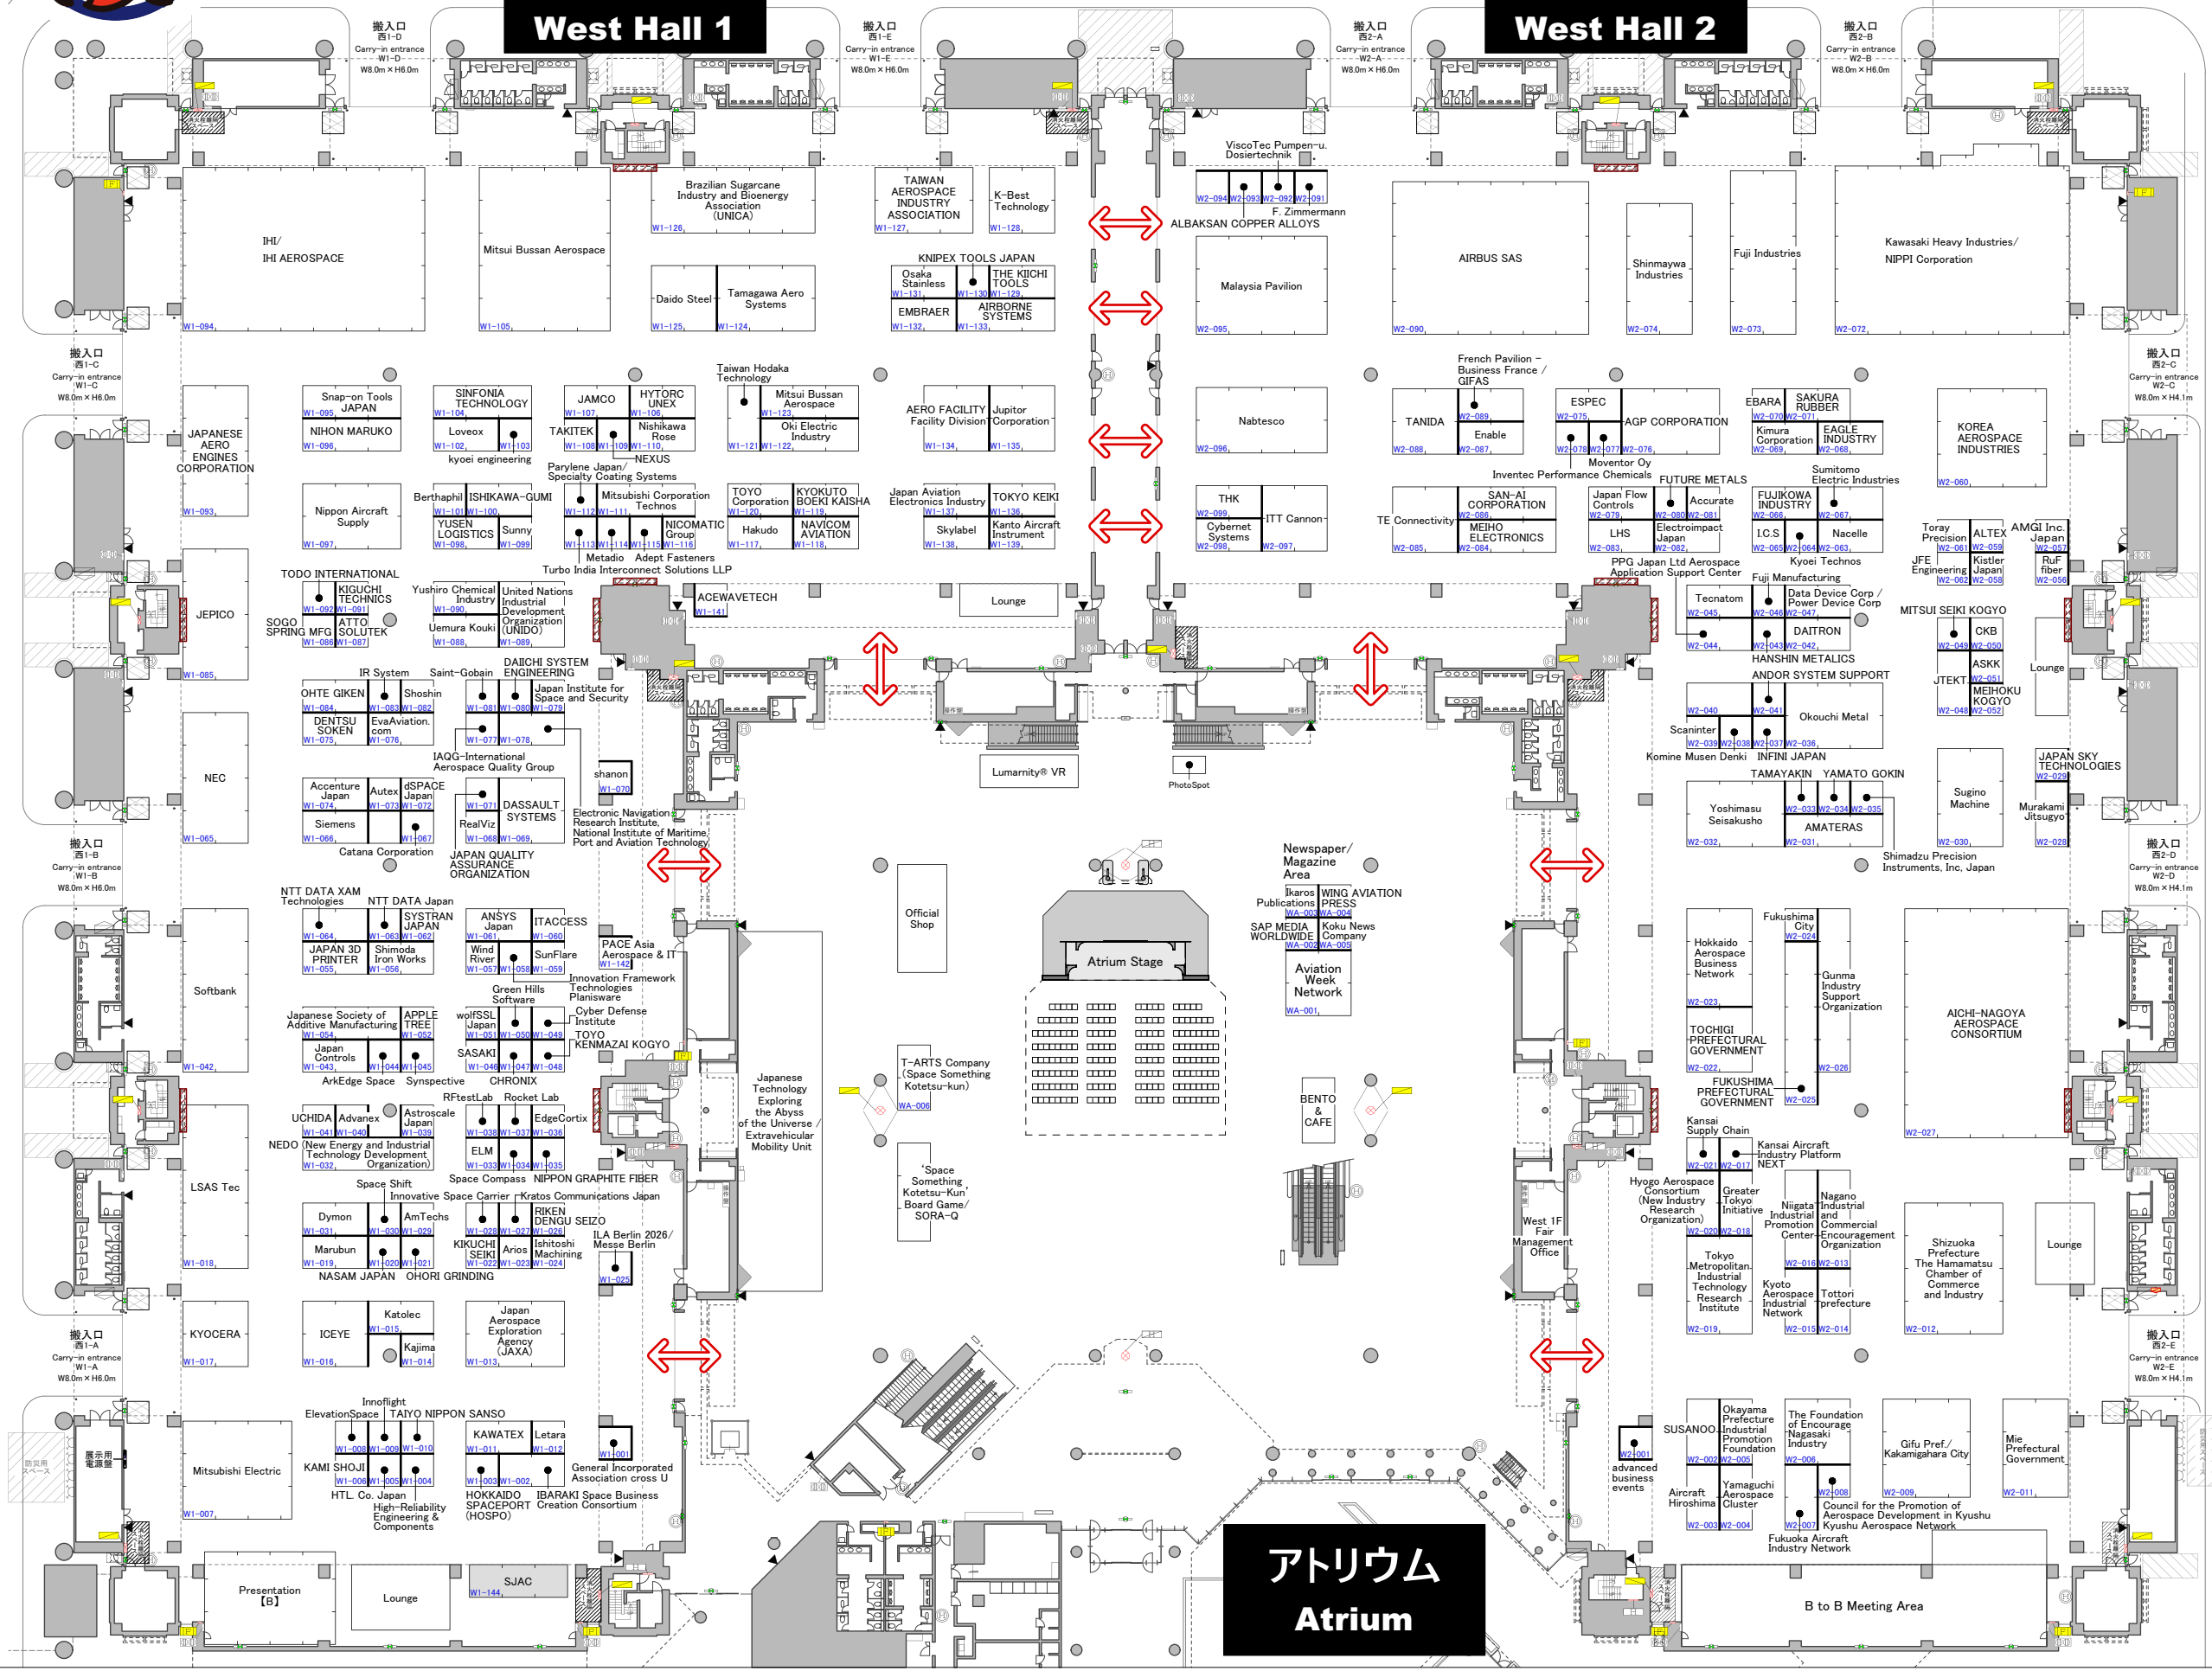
West Hall 1

West Hall 2

搬入口
西1-D
Carry-in entrance
W1-D
W8.0m × H6.0m

搬入口
西1-E
Carry-in entrance
W1-E
W8.0m × H6.0m

搬入口
西2-A
Carry-in entrance
W2-A
W8.0m × H6.0m

搬入口
西2-B
Carry-in entrance
W2-B
W8.0m × H6.0m

IHI/
IHI AEROSPACE
W1-094

Mitsui Bussan Aerospace
W1-105

Brazilian Sugarcane Industry and Bioenergy Association (UNICA)
W1-126

TAIWAN AEROSPACE INDUSTRY ASSOCIATION
W1-127

K-Best Technology
W1-128

Daido Steel
W1-125

Tamagawa Aero Systems
W1-124

KNIPEX TOOLS JAPAN
Osaka Stainless
W1-131
THE KIICHI TOOLS
W1-130 W1-129
EMBRAER
W1-132
AIRBORNE SYSTEMS
W1-133

ViscoTec Pumpen-u. Dosiertechnik
W2-094 W2-093 W2-092 W2-091
F. Zimmermann
ALBAKSAN COPPER ALLOYS

Malaysia Pavilion
W2-095

AIRBUS SAS
W2-090

Shinmaywa Industries
W2-074

Fuji Industries
W2-073

Kawasaki Heavy Industries/
NIPPI Corporation
W2-072

搬入口
西1-C
Carry-in entrance
W1-C
W8.0m × H6.0m

搬入口
西2-C
Carry-in entrance
W2-C
W8.0m × H4.1m

JAPANESE AERO ENGINES CORPORATION
W1-093

Snap-on Tools JAPAN
W1-095
NIHON MARUKO
W1-096

SINFONIA TECHNOLOGY
W1-104
Loveox
W1-102
W1-103
kyoei engineering

JAMCO
W1-107
HYTORC UNEX
W1-106
TAKITEK
Nishikawa Rose
W1-108 W1-109 W1-110
NEXUS

Taiwan Hodaka Technology
Mitsui Bussan Aerospace
W1-123
Oki Electric Industry
W1-121 W1-122

AERO FACILITY Facility Division
W1-134
Jupitor Corporation
W1-135

Nabtesco
W2-096

French Pavilion - Business France / GIFAS
TANIDA
W2-088
W2-089
Enable
W2-087

ESPEC
W2-075
AGP CORPORATION
W2-078 W2-077 W2-076
Moventor Oy
Inventec Performance Chemicals

EBARA
W2-070
SAKURA RUBBER
W2-071
Kimura Corporation
W2-069
EAGLE INDUSTRY
W2-068

KOREA AEROSPACE INDUSTRIES
W2-060

Nippon Aircraft Supply
W1-097

Berthaphil
ISHIKAWA-GUMI
W1-101 W1-100
YUSEN LOGISTICS
W1-098
Sunny
W1-099

Parylene Japan/ Specialty Coating Systems
Mitsubishi Corporation Technos
W1-112 W1-111
NICOMATIC Group
W1-113 W1-114 W1-115 W1-116
Metadio Adept Fasteners
Turbo India Interconnect Solutions LLP

TOYO Corporation
W1-120
KYOKUTO BOEKI KAISHA
W1-119
Hakudo
W1-117
NAVICOM AVIATION
W1-118

Japan Aviation Electronics Industry
W1-137
TOKYO KEIKI
W1-136
Skylabel
W1-138
Kanto Aircraft Instrument
W1-139

THK
W2-099
Cybernet Systems
W2-098
ITT Cannon
W2-097

TE Connectivity
W2-085
SAN-AI CORPORATION
W2-086
MEIHO ELECTRONICS
W2-084

FUTURE METALS
Japan Flow Controls
W2-079
Accurate
W2-080 W2-081
LHS
W2-083
Electroimpact Japan
W2-082

Sumitomo Electric Industries
FUJIKOWA INDUSTRY
W2-066
W2-067
I.C.S
W2-065 W2-064
Nacelle
W2-063

Toray Precision
W2-061
ALTEX
W2-059
AMGI Inc. Japan
W2-057
JFE Engineering
W2-062
Kistler Japan
W2-058
RuF fiber
W2-056

TODO INTERNATIONAL
KIGUCHI TECHNICS
W1-092 W1-091
SOGO SPRING MFG
W1-086
ATTO SOLUTEK
W1-087

JEPICO
W1-085

Yushiro Chemical Industry
W1-090
Uemura Kouki
W1-088
United Nations Industrial Development Organization (UNIDO)
W1-089

ACEWAVETECH
W1-141

Lounge

PPG Japan Ltd Aerospace Application Support Center
Kyoei Technos
Fuji Manufacturing
Tecnatom
W2-045
W2-046
Data Device Corp / Power Device Corp
W2-047
W2-044
W2-043
DAITRON
W2-042
HANSHIN METALICS

MITSUI SEIKI KOGYO
CKB
W2-049 W2-050
JTEKT
ASKK
W2-051
MEIHOKU KOGYO
W2-048 W2-052

Lounge

IR System
Saint-Gobain
DAIICHI SYSTEM ENGINEERING
OHTE GIKEN
W1-084
Shoshin
W1-083 W1-082
DENTSU SOKEN
W1-075
EvaAviation.com
W1-076
W1-081 W1-080 W1-079
Japan Institute for Space and Security
W1-077 W1-078
IAQG-International Aerospace Quality Group

ANDOR SYSTEM SUPPORT
W2-040
W2-041
Okouchi Metal
Scaninter
W2-039 W2-038 W2-037 W2-036
Komine Musen Denki
INFINI JAPAN

Lumarrity® VR

PhotoSpot

NEC
W1-065

Accenture Japan
W1-074
Autex
dSPACE Japan
W1-073 W1-072
Siemens
W1-066
W1-067
Catana Corporation

shanon
W1-070

W1-071
DASSAULT SYSTEMS
RealViz
W1-068 W1-069
JAPAN QUALITY ASSURANCE ORGANIZATION

Electronic Navigation Research Institute, National Institute of Maritime, Port and Aviation Technology

TAMAYAKIN
YAMATO GOKIN
Yoshimasu Seisakusho
W2-032
W2-033 W2-034 W2-035
AMATERAS
W2-031

Sugino Machine
W2-030

JAPAN SKY TECHNOLOGIES
W2-029
Murakami Jitsugyo
W2-028

Shimadzu Precision Instruments, Inc, Japan

搬入口
西1-B
Carry-in entrance
W1-B
W8.0m × H6.0m

搬入口
西2-D
Carry-in entrance
W2-D
W8.0m × H4.1m

NTT DATA XAM Technologies
NTT DATA Japan
SYSTRAN JAPAN
W1-064 W1-063 W1-062
JAPAN 3D PRINTER
W1-055
Shimoda Iron Works
W1-056

ANSYS Japan
W1-061
ITACCESS
W1-060
Wind River
W1-057
SunFlare
W1-058 W1-059

PACE Asia Aerospace & IT
W1-142
Innovation Framework Technologies
Planisware
Green Hills Software

Official Shop

Newspaper/ Magazine Area
Ikaros Publications
WA-003
WING AVIATION PRESS
WA-004
SAP MEDIA WORLDWIDE
WA-002
Koku News Company
WA-005
Aviation Week Network
WA-001

Atrium Stage

Softbank
W1-042

Japanese Society of Additive Manufacturing
W1-054
APPLE TREE
W1-053 W1-052
Japan Controls
W1-043
W1-044 W1-045
ArkEdge Space
Synspective

wolfSSL Japan
W1-051 W1-050 W1-049
SASAKI
W1-046 W1-047 W1-048
CHRONIX
Cyber Defense Institute
TOYO KENMAZAI KOGYO

Japanese Technology Exploring the Abyss of the Universe Extravehicular Mobility Unit

T-ARTS Company (Space Something Kotetsu-kun)
WA-006

Hokkaido Aerospace Business Network
W2-023
Fukushima City
W2-024
Gunma Industry Support Organization
TOCHIGI PREFECTURAL GOVERNMENT
W2-022
W2-026
FUKUSHIMA PREFECTURAL GOVERNMENT
W2-025

AICHI-NAGOYA AEROSPACE CONSORTIUM
W2-027

RFtestLab
Rocket Lab
UCHIDA
Advanex
Astroscale Japan
W1-041 W1-040 W1-039
NEDO (New Energy and Industrial Technology Development Organization)
W1-032

EdgeCortix
W1-038 W1-037 W1-036
ELM
W1-033 W1-034 W1-035
Space Compass
NIPPON GRAPHITE FIBER

BENTO & CAFE

Kansai Supply Chain
Kansai Aircraft Industry Platform
W2-021 W2-017
NEXT

LSAS Tec
W1-018

Space Shift
Innovative Space Carrier
Kratos Communications Japan
Dymon
W1-031
AmTechs
W1-030 W1-029
Marubun
W1-019
W1-020 W1-021
NASAM JAPAN
OHORI GRINDING

RIKEN
DENGU SEIZO
W1-028 W1-027 W1-026
KIKUCHI SEIKI
Arios
Ishitoshi Machining
W1-022 W1-023 W1-024

ILA Berlin 2026/ Messe Berlin
W1-025

'Space Something Kotetsu-Kun' Board Game/ SORA-Q

West 1F Fair Management Office

Hyogo Aerospace Consortium (New Industry Research Organization)
Greater Tokyo Initiative
W2-020 W2-018
Niigata Industrial Promotion Center
Nagano Industrial and Commercial Encouragement Organization
Tokyo Metropolitan Industrial Technology Research Institute
W2-019
W2-016 W2-013
Kyoto Aerospace Industrial Network
Tottori prefecture
W2-015 W2-014

Shizuoka Prefecture The Hamamatsu Chamber of Commerce and Industry
W2-012

Lounge

KYOCERA
W1-017

ICEYE
W1-016
Katolec
W1-015
Kajima
W1-014

Japan Aerospace Exploration Agency (JAXA)
W1-013

搬入口
西1-A
Carry-in entrance
W1-A
W8.0m × H6.0m

搬入口
西2-E
Carry-in entrance
W2-E
W8.0m × H4.1m

展示用電源盤

Mitsubishi Electric
W1-007

Innoflight
ElevationSpace
TAIYO NIPPON SANSO
W1-008 W1-009 W1-010
KAMI SHOJI
W1-006 W1-005 W1-004
HTL. Co. Japan
High-Reliability Engineering & Components

KAWATEX
W1-011
Letara
W1-012
W1-003 W1-002
HOKKAIDO SPACEPORT (HOSPO)
IBARAKI Space Business Creation Consortium

W1-001
General Incorporated Association cross U

W2-001
advanced business events

SUSANOO
Okayama Prefecture Industrial Promotion Foundation
W2-002 W2-005
Aircraft Hiroshima
W2-003
Yamaguchi Aerospace Cluster
W2-004

The Foundation of Encourage Nagasaki Industry
W2-006
W2-008
W2-007
Council for the Promotion of Aerospace Development in Kyushu
Kyushu Aerospace Network
Fukuoka Aircraft Industry Network

Gifu Pref./ Kakamigahara City
W2-009

Mie Prefectural Government
W2-011

Presentation 【B】

Lounge

SJAC
W1-144

アトリウム
Atrium

B to B Meeting Area